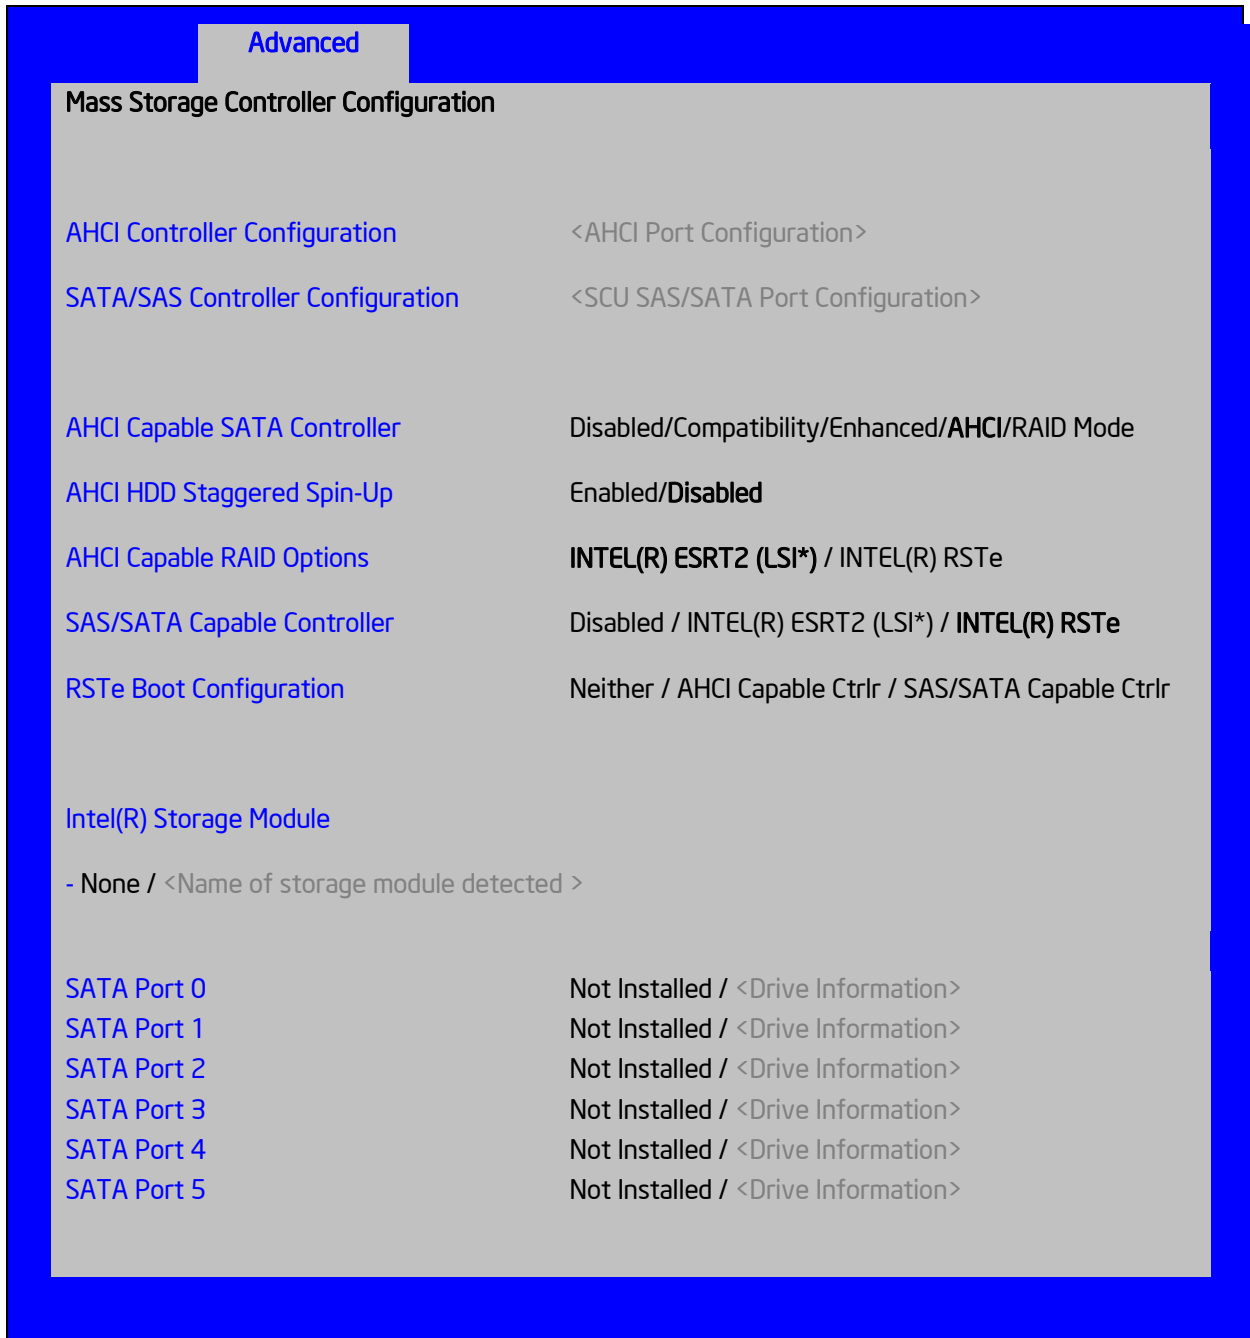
Advanced

Mass Storage Controller Configuration

AHCI Controller Configuration <AHCI Port Configuration>

SATA/SAS Controller Configuration <SCU SAS/SATA Port Configuration>

AHCI Capable SATA Controller Disabled/Compatibility/Enhanced/AHCI/RAID Mode

AHCI HDD Staggered Spin-Up Enabled/Disabled

AHCI Capable RAID Options INTEL(R) ESRT2 (LSI*) / INTEL(R) RSTe

SAS/SATA Capable Controller Disabled / INTEL(R) ESRT2 (LSI*) / INTEL(R) RSTe

RSTe Boot Configuration Neither / AHCI Capable Ctrlr / SAS/SATA Capable Ctrlr

Intel(R) Storage Module

- None / <Name of storage module detected >

SATA Port 0 Not Installed / <Drive Information>
SATA Port 1 Not Installed / <Drive Information>
SATA Port 2 Not Installed / <Drive Information>
SATA Port 3 Not Installed / <Drive Information>
SATA Port 4 Not Installed / <Drive Information>
SATA Port 5 Not Installed / <Drive Information>